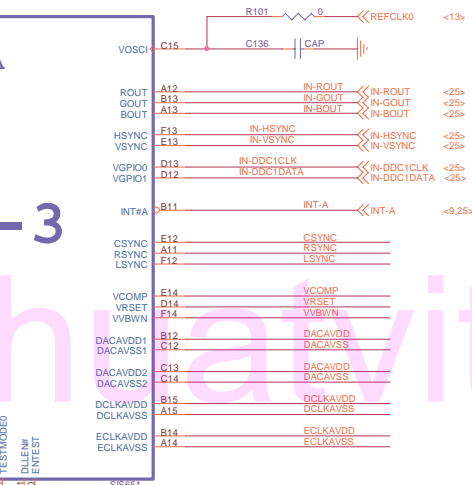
R101 0 REFCLK0 <13>
VOSCI C15 C136 CAP
A
ROUT A12 IN-ROUT IN-ROUT <25>
GOUT B13 IN-GOUT IN-GOUT <25>
BOUT A13 IN-BOUT IN-BOUT <25>
HSYNC F13 IN-HSYNC IN-HSYNC <25>
VSYNC E13 IN-VSYNC IN-VSYNC <25>
VGPIO0 D13 IN-DDC1CLK IN-DDC1CLK <25>
VGPIO1 D12 IN-DDC1DATA IN-DDC1DATA <25>
-3
INT#A B11 INT-A INT-A <9,25>
CSYNC E12 CSYNC
RSYNC A11 RSYNC
LSYNC F12 LSYNC
VCOMP E14 VCOMP
VRSET D14 VRSET
VVBWN F14 VVBWN
DACAVDD1 B12 DACAVDD
DACAVSS1 C12 DACAVSS
DACAVDD2 C13 DACAVDD
DACAVSS2 C14 DACAVSS
DCLKAVDD B15 DCLKAVDD
DCLKAVSS A15 DCLKAVSS
ECLKAVDD B14 ECLKAVDD
ECLKAVSS A14 ECLKAVSS
TESTMODE0 DLLEN# ENTEST